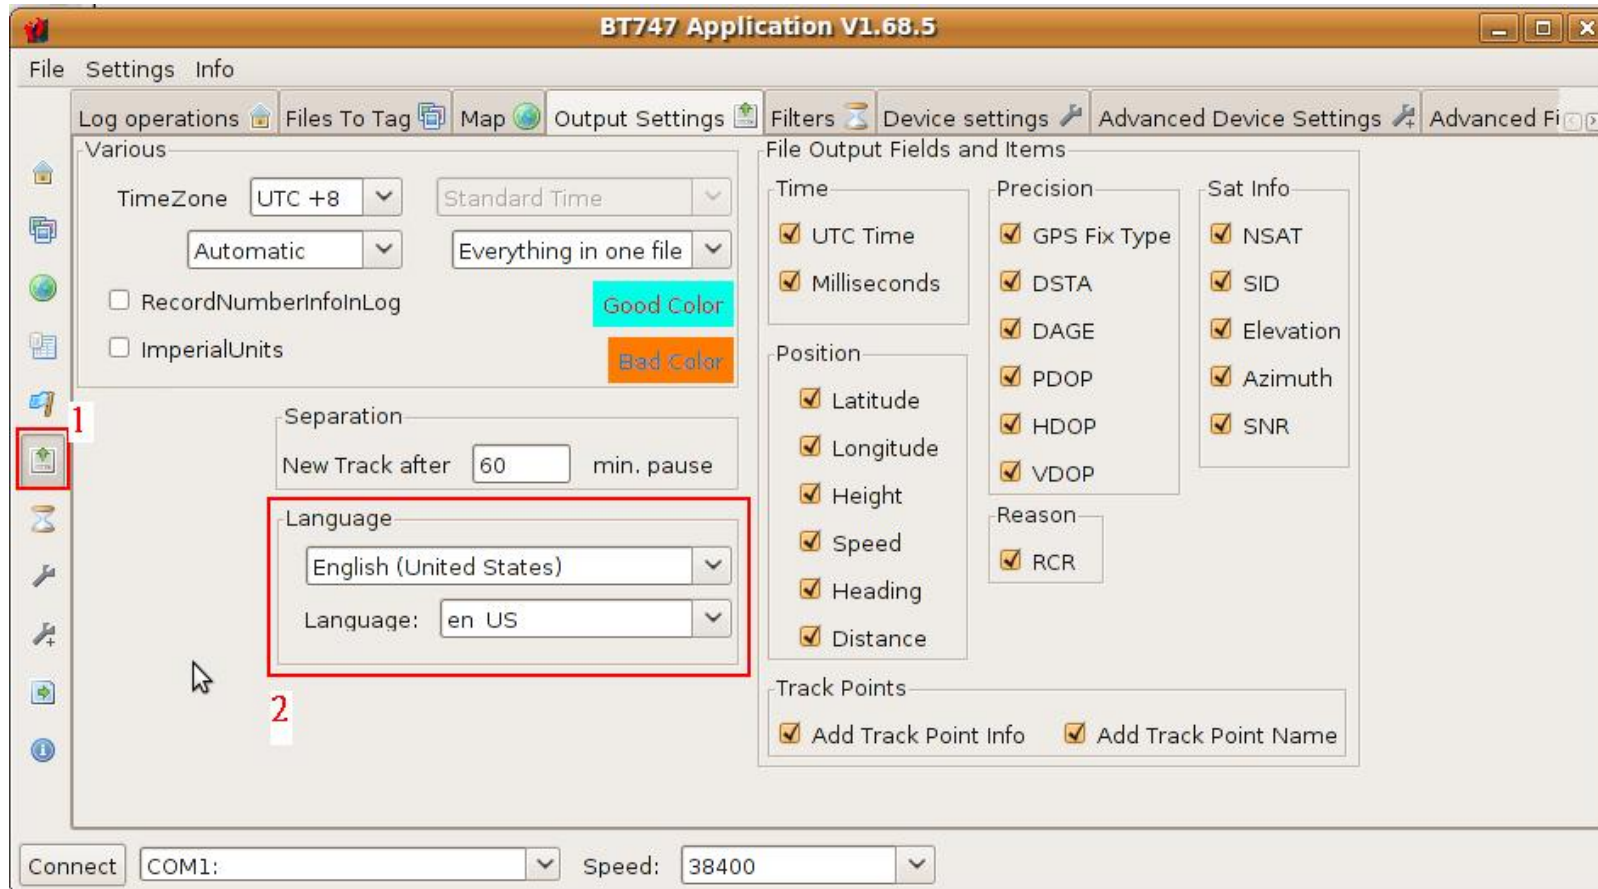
BT747 Application V1.68.5

File Settings Info

Log operations | Files To Tag | Map | Output Settings | Filters | Device settings | Advanced Device Settings | Advanced Fi

Various

TimeZone UTC +8 Standard Time

Automatic Everything in one file

RecordNumberInfoInLog Good Color

ImperialUnits Bad Color

1

Separation

New Track after 60 min. pause

Language

English (United States)

Language: en US

2

File Output Fields and Items

Time

UTC Time

Milliseconds

Position

Latitude

Longitude

Height

Speed

Heading

Distance

Precision

GPS Fix Type

DSTA

DAGE

PDOP

HDOP

VDOP

Reason

RCR

Sat Info

NSAT

SID

Elevation

Azimuth

SNR

Track Points

Add Track Point Info Add Track Point Name

Connect COM1: Speed: 38400